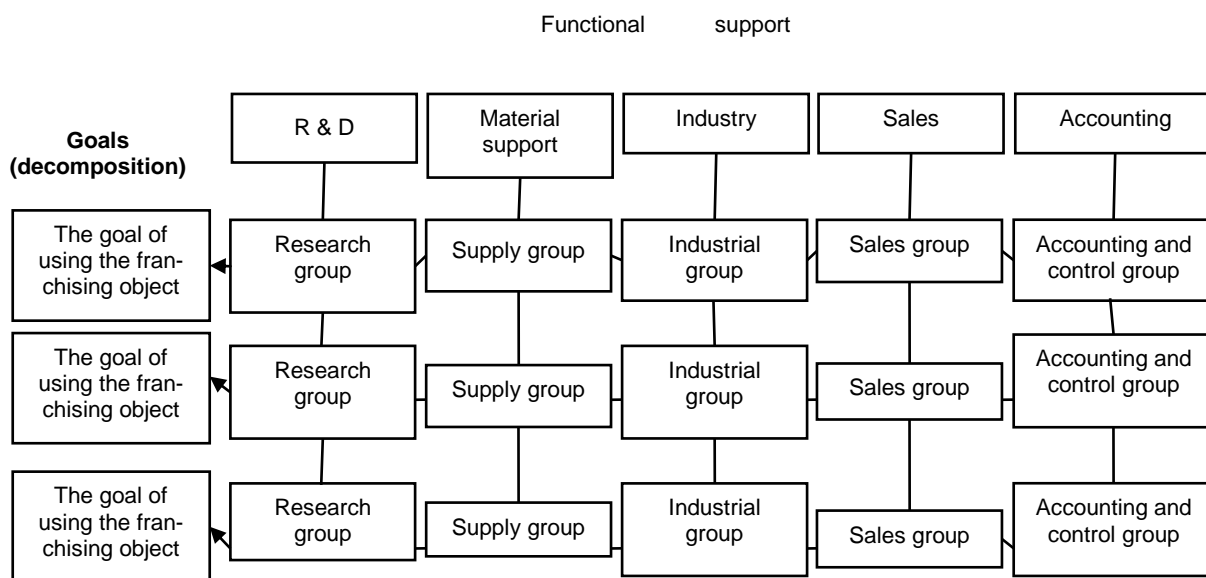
Functional support

Goals (decomposition)

R & D

Material support

Industry

Sales

Accounting

The goal of using the franchising object

Research group

Supply group

Industrial group

Sales group

Accounting and control group

The goal of using the franchising object

Research group

Supply group

Industrial group

Sales group

Accounting and control group

The goal of using the franchising object

Research group

Supply group

Industrial group

Sales group

Accounting and control group